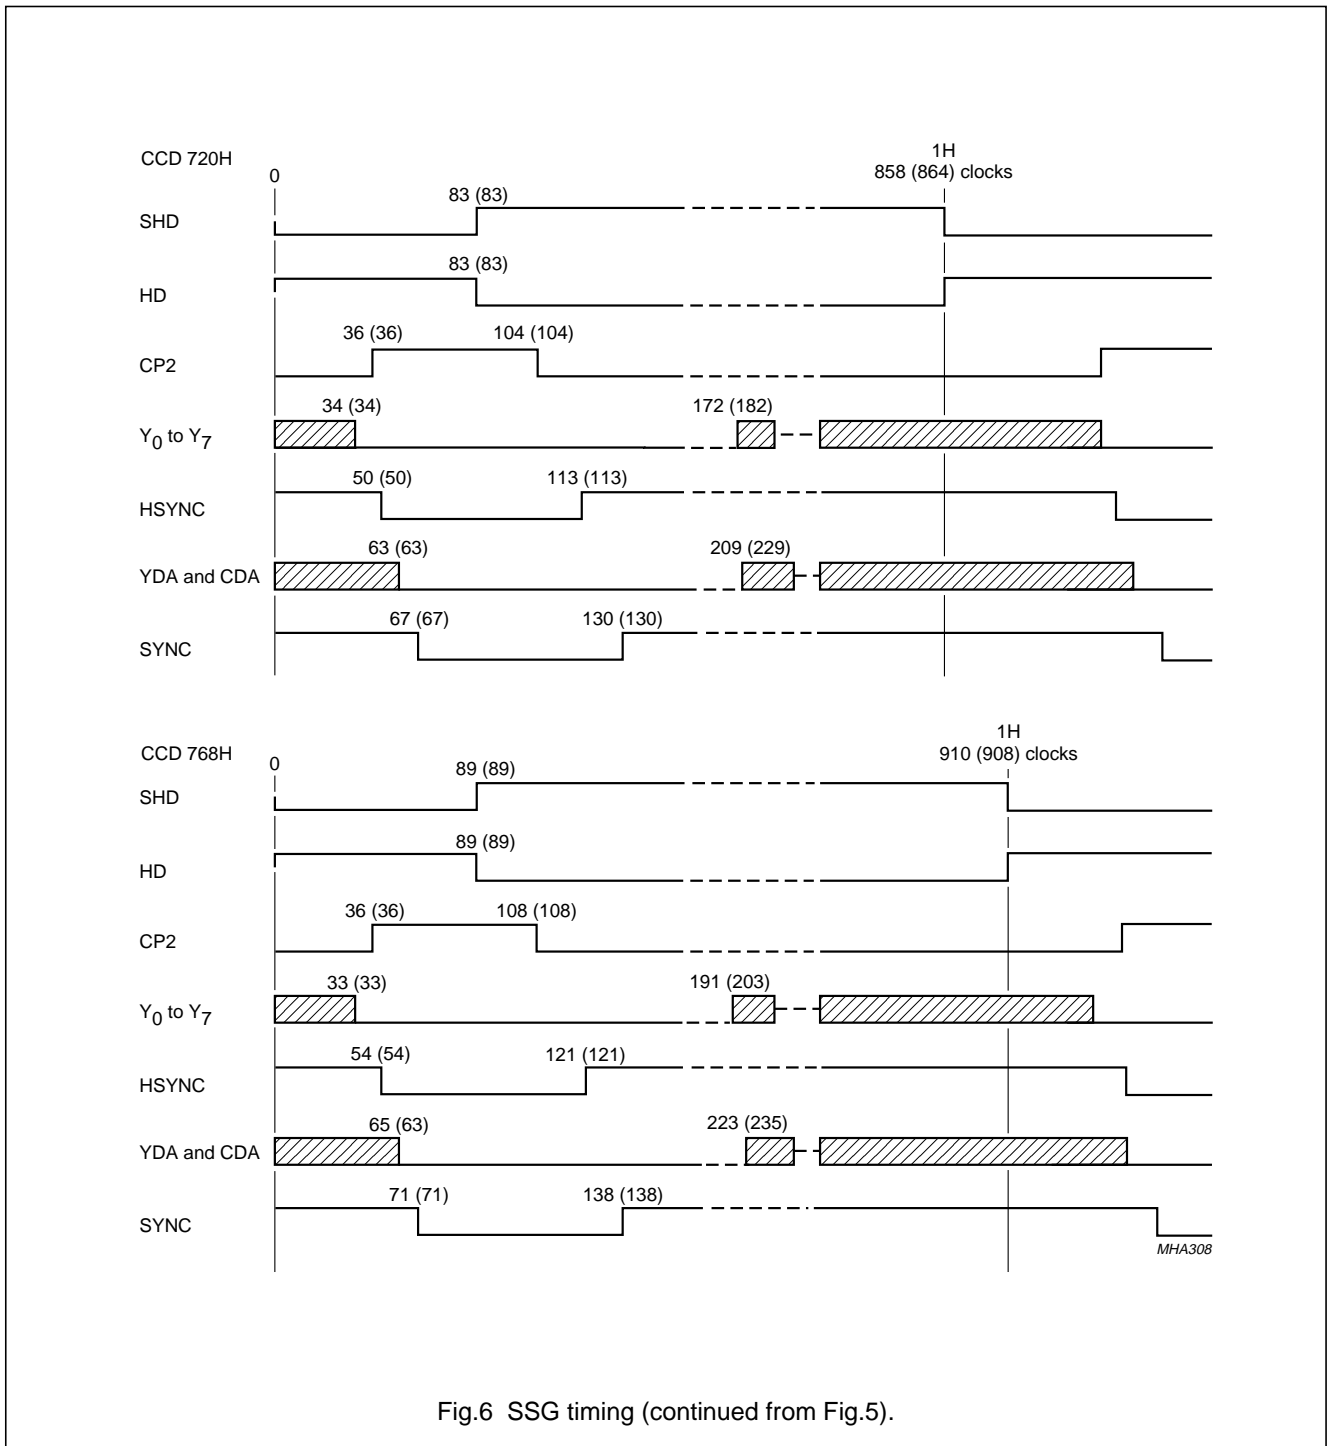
CCD 720H

0

1H
858 (864) clocks

SHD

83 (83)

HD

83 (83)

CP2

36 (36)

104 (104)

$Y_0$ to $Y_7$

34 (34)

172 (182)

HSYNC

50 (50)

113 (113)

YDA and CDA

63 (63)

209 (229)

SYNC

67 (67)

130 (130)

CCD 768H

0

1H
910 (908) clocks

SHD

89 (89)

HD

89 (89)

CP2

36 (36)

108 (108)

$Y_0$ to $Y_7$

33 (33)

191 (203)

HSYNC

54 (54)

121 (121)

YDA and CDA

65 (63)

223 (235)

SYNC

71 (71)

138 (138)

MHA308

Fig.6 SSG timing (continued from Fig.5).